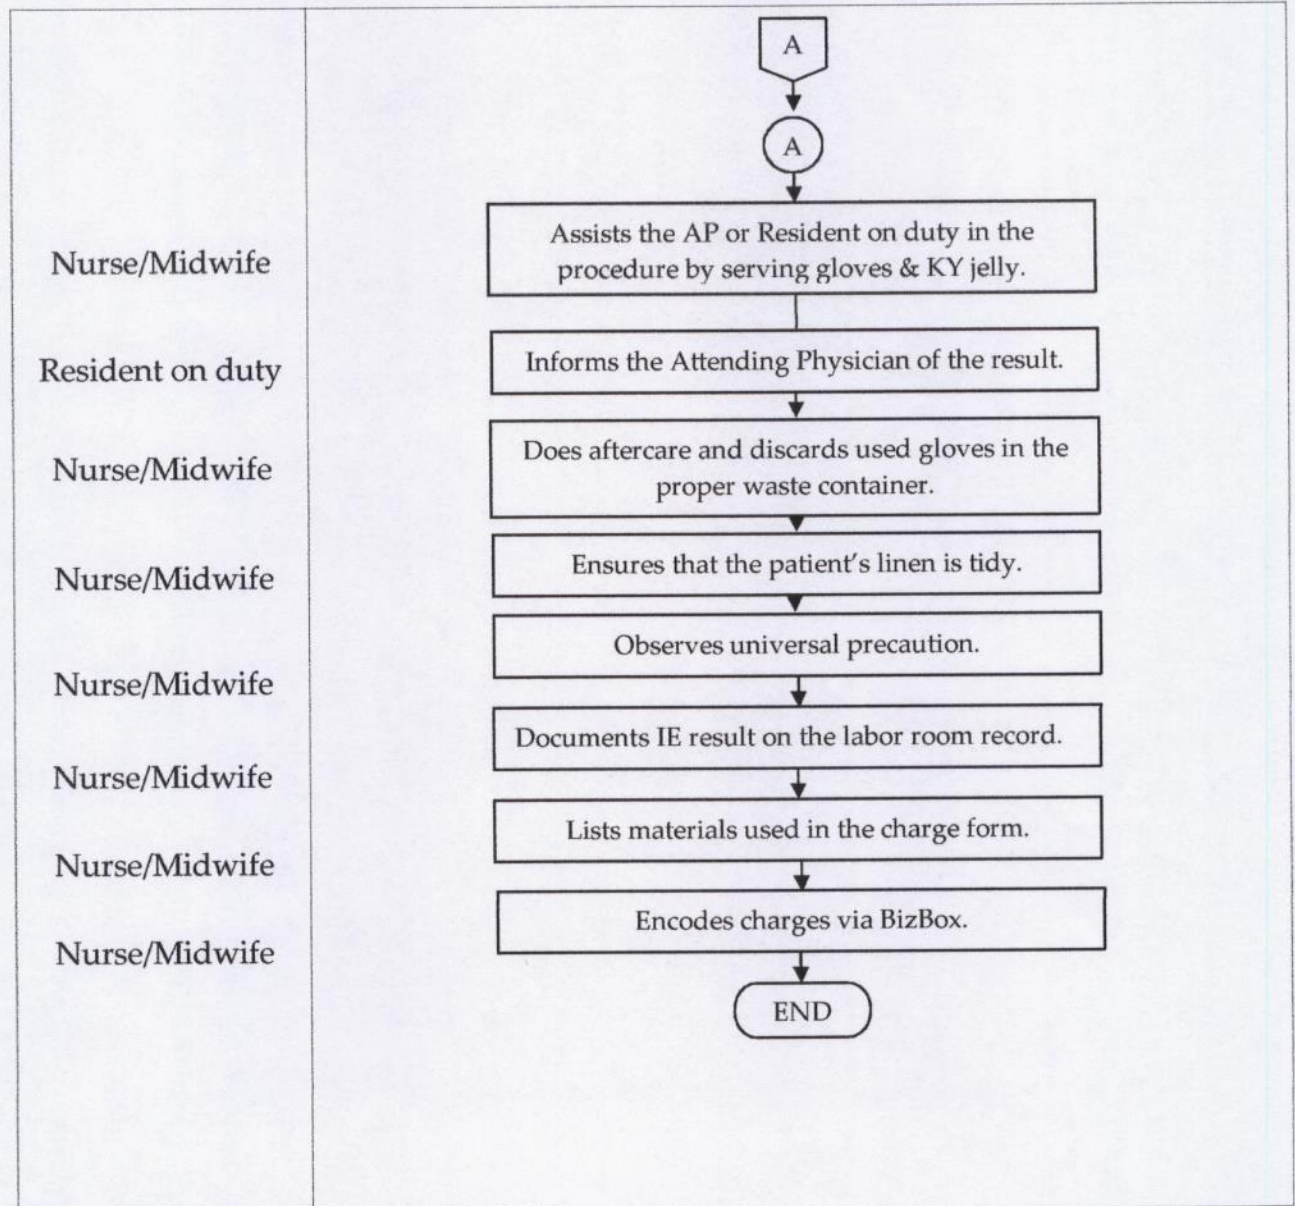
A

A

| | |
|---|---|
| Nurse/Midwife | Assists the AP or Resident on duty in the procedure by serving gloves & KY jelly. |
| Resident on duty | Informs the Attending Physician of the result. |
| Nurse/Midwife | Does aftercare and discards used gloves in the proper waste container. |
| Nurse/Midwife | Ensures that the patient's linen is tidy. |
| Nurse/Midwife | Observes universal precaution. |
| Nurse/Midwife | Documents IE result on the labor room record. |
| Nurse/Midwife | Lists materials used in the charge form. |
| Nurse/Midwife | Encodes charges via BizBox. |

END